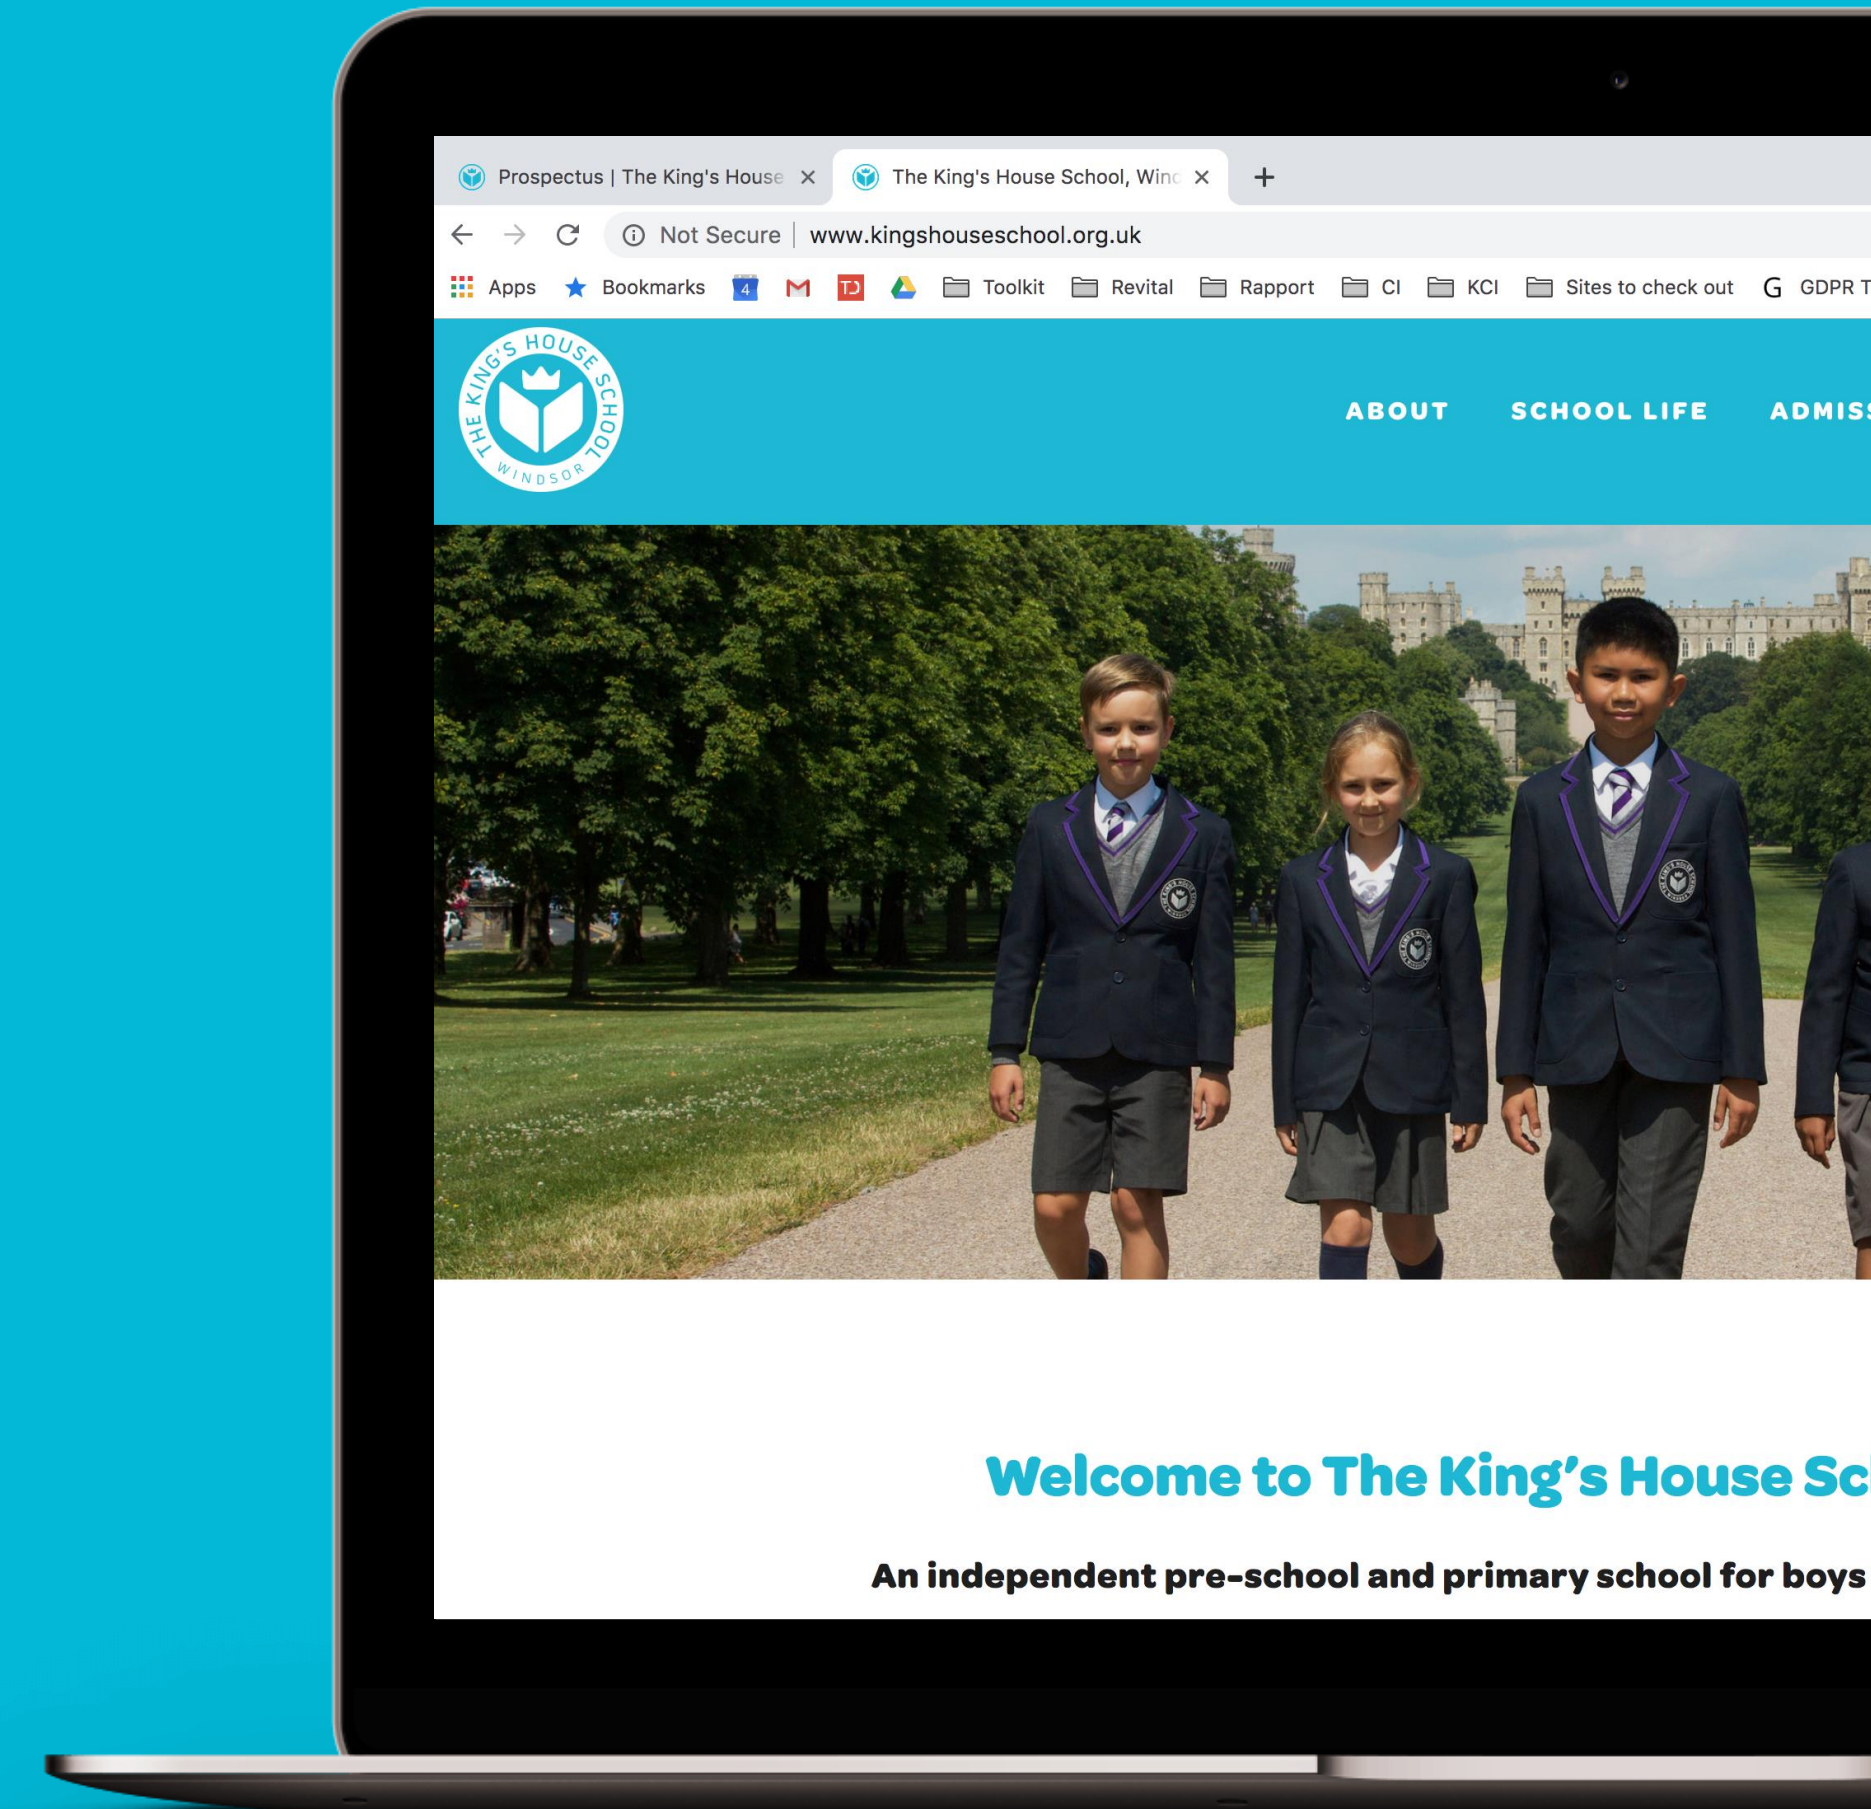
Prospectus | The King's House ×
The King's House School, Winc ×
+

Not Secure | www.kingshouseschool.org.uk

Apps Bookmarks 4 Toolkit Revital Rapport CI KCI Sites to check out G GDPR T

THE KING'S HOUSE SCHOOL WINDSOR

ABOUT SCHOOL LIFE ADMISS

Welcome to The King's House Sc

An independent pre-school and primary school for boys